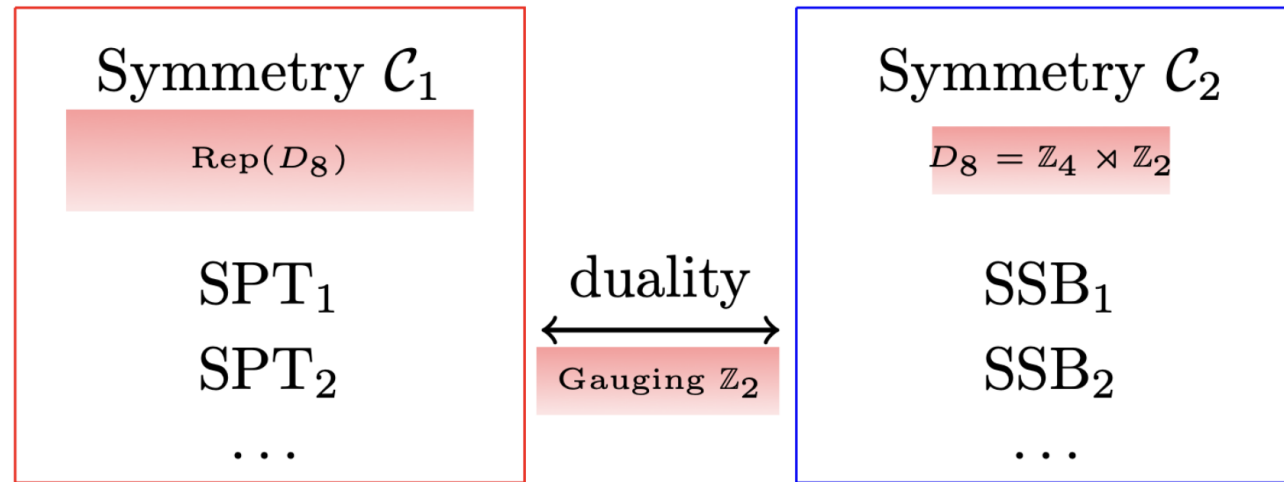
Symmetry $\mathcal{C}_1$

$\mathrm{Rep}(D_8)$

$\mathrm{SPT}_1$

$\mathrm{SPT}_2$

$\dots$

duality

Gauging $\mathbb{Z}_2$

Symmetry $\mathcal{C}_2$

$D_8 = \mathbb{Z}_4 \rtimes \mathbb{Z}_2$

$\mathrm{SSB}_1$

$\mathrm{SSB}_2$

$\dots$